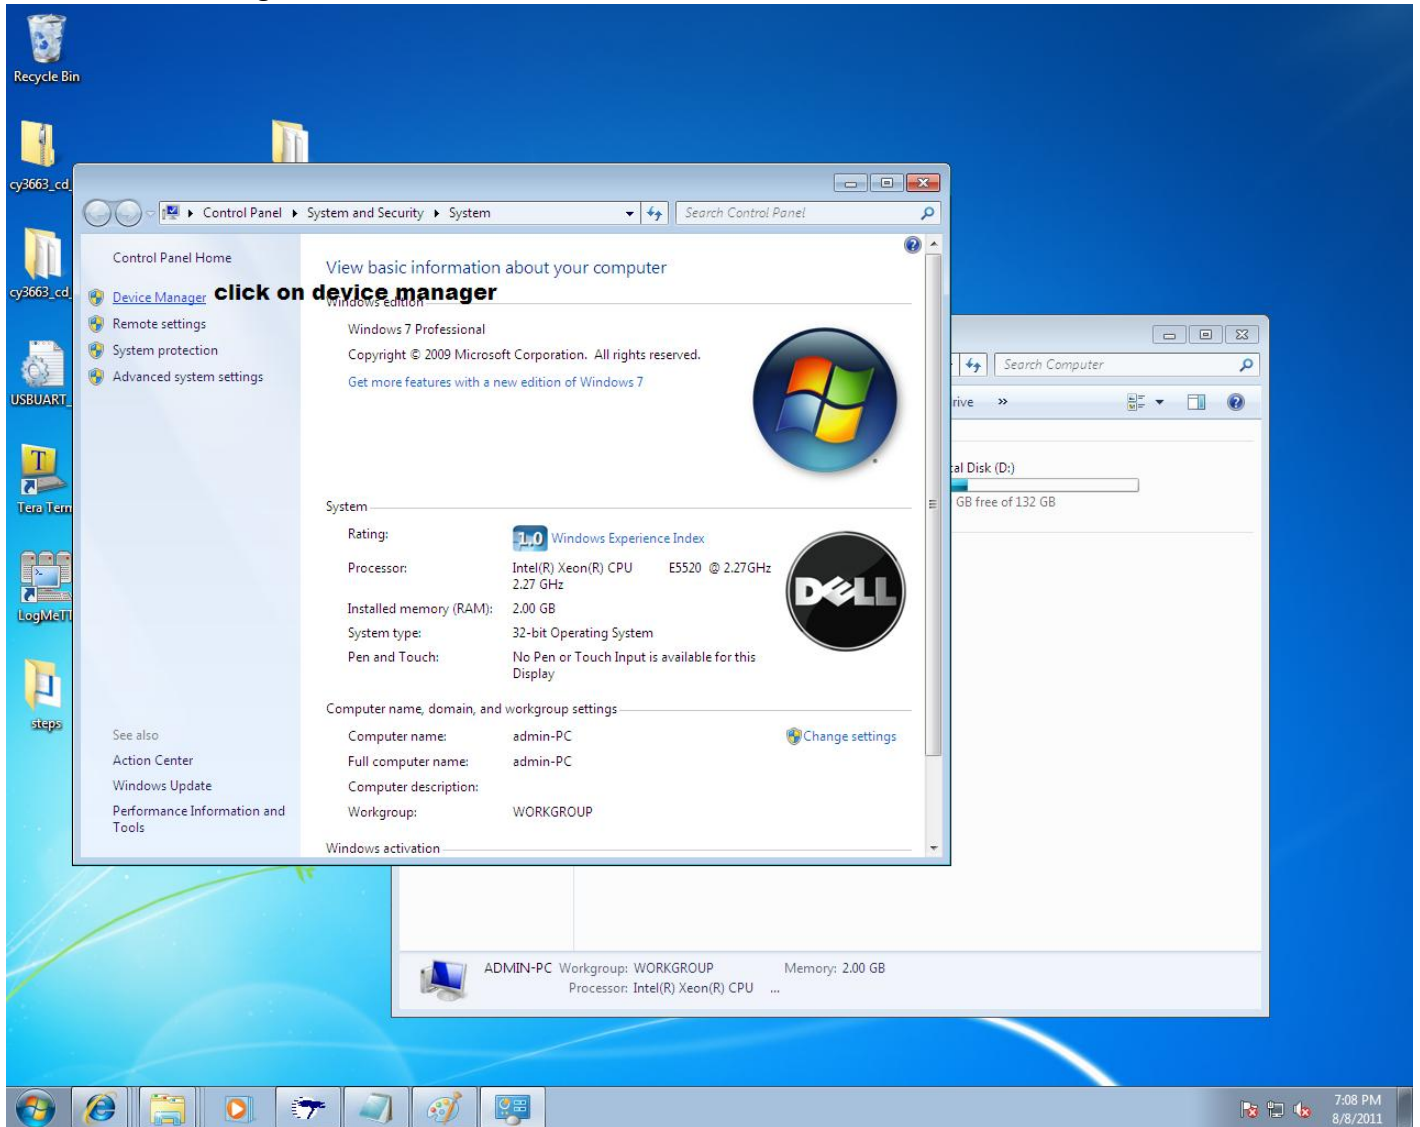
Recycle Bin

cy3663_cd

cy3663_cd

USBUART

Tera Term

LogMeTI

steps

Control Panel ▸ System and Security ▸ System

Search Control Panel

Control Panel Home

Device Manager click on device manager

Remote settings

System protection

Advanced system settings

View basic information about your computer

Windows edition

Windows 7 Professional

Copyright © 2009 Microsoft Corporation. All rights reserved.

Get more features with a new edition of Windows 7

System

| Rating: | 1.0 Windows Experience Index |
|---|---|
| Processor: | Intel(R) Xeon(R) CPU E5520 @ 2.27GHz 2.27 GHz |
| Installed memory (RAM): | 2.00 GB |
| System type: | 32-bit Operating System |
| Pen and Touch: | No Pen or Touch Input is available for this Display |

DELL

Computer name, domain, and workgroup settings

| Computer name: | admin-PC |
|---|---|
| Full computer name: | admin-PC |
| Computer description: | |
| Workgroup: | WORKGROUP |

Change settings

Windows activation

See also

Action Center

Windows Update

Performance Information and Tools

Search Computer

rive »

al Disk (D:)

GB free of 132 GB

ADMIN-PC Workgroup: WORKGROUP Memory: 2.00 GB

Processor: Intel(R) Xeon(R) CPU ...

7:08 PM
8/8/2011